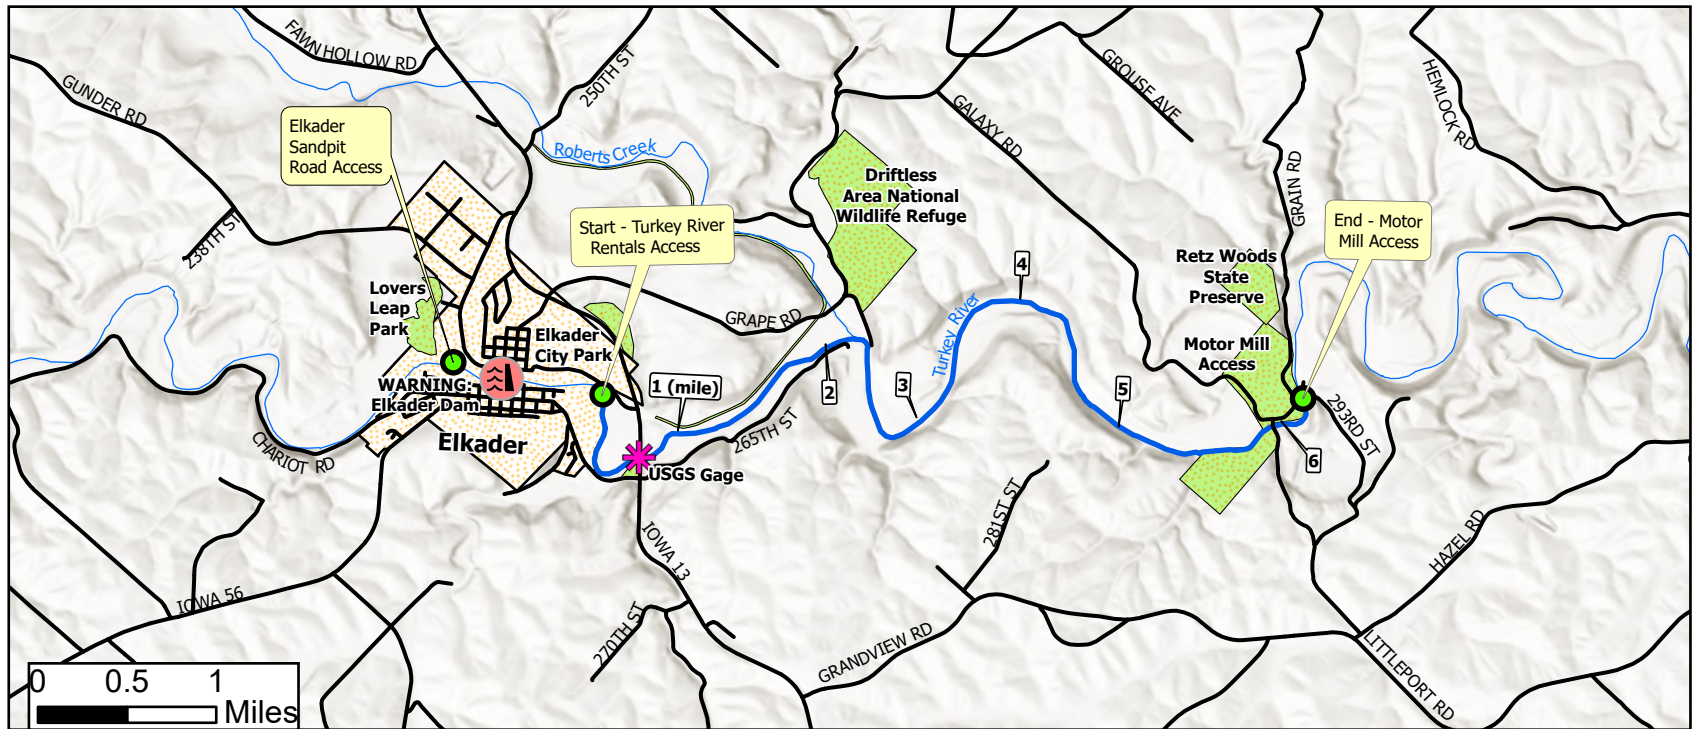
FAWN HOLLOW RD
GUNDER RD
250TH ST
GROUSE AVE
HEMLOCK RD
GALAXY RD
Roberts Creek
Elkader Sandpit Road Access
Driftless Area National Wildlife Refuge
GRAIN RD
End - Motor Mill Access
238TH ST
Start - Turkey River Rentals Access
Retz Woods State Preserve
4
Lovers Leap Park
GRAPE RD
Turkey River
Elkader City Park
Motor Mill Access
1 (mile)
3
5
WARNING: Elkader Dam
2
265TH ST
293RD ST
CHARIOT RD
Elkader
USGS Gage
6
281ST ST
IOWA 13
HAZEL RD
IOWA 56
270TH ST
GRANDVIEW RD
LITTLEPORT RD
0 0.5 1 Miles